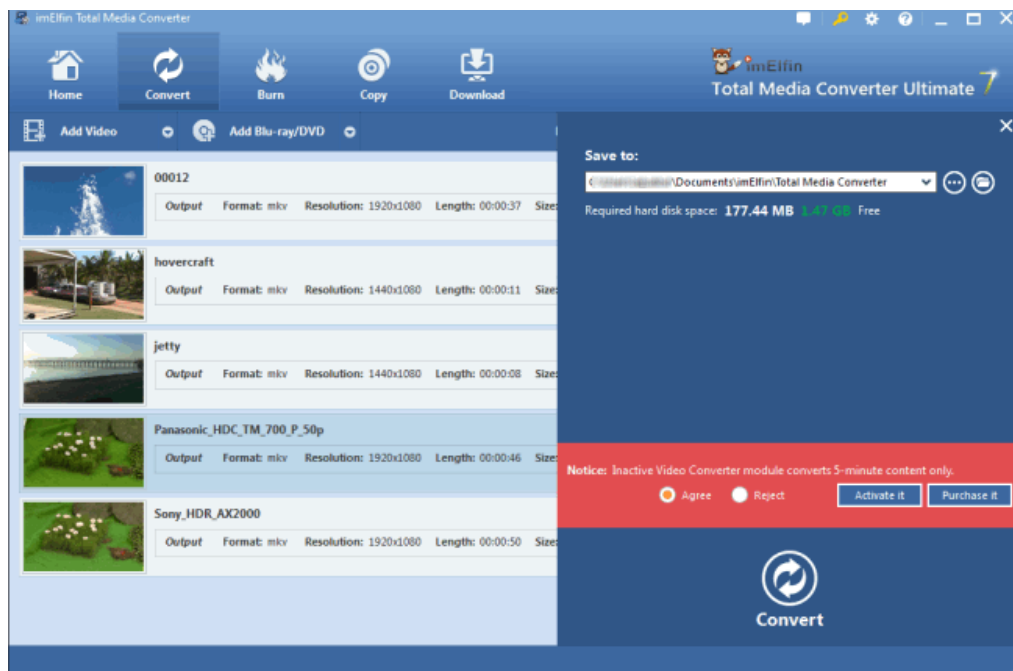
imElfin Total Media Converter

Home
Convert
Burn
Copy
Download

imElfin
Total Media Converter Ultimate 7

Add Video
Add Blu-ray/DVD

00012
Output Format: mkv Resolution: 1920x1080 Length: 00:00:37 Size:

hovercraft
Output Format: mkv Resolution: 1440x1080 Length: 00:00:11 Size:

jetty
Output Format: mkv Resolution: 1440x1080 Length: 00:00:08 Size:

Panasonic_HDC_TM_700_P_50p
Output Format: mkv Resolution: 1920x1080 Length: 00:00:46 Size:

Sony_HDR_AX2000
Output Format: mkv Resolution: 1920x1080 Length: 00:00:50 Size:

Save to:
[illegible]\Documents\imElfin\Total Media Converter
Required hard disk space: 177.44 MB 1.47 GB Free

Notice: Inactive Video Converter module converts 5-minute content only.
Agree Reject Activate it Purchase it

Convert